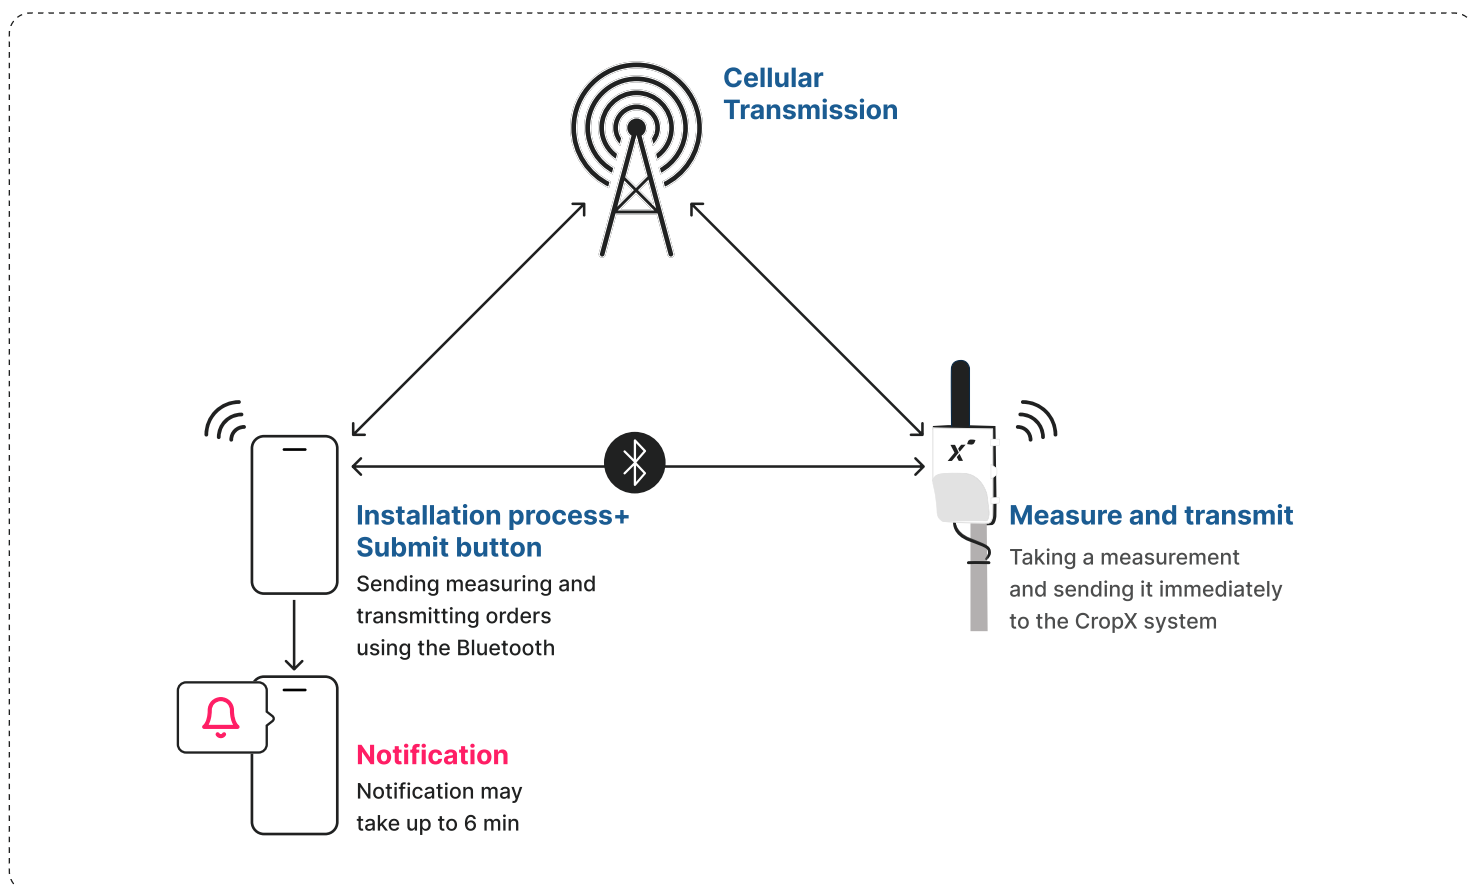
Cellular Transmission

Installation process+ Submit button

Sending measuring and transmitting orders using the Bluetooth

x

Measure and transmit

Taking a measurement and sending it immediately to the CropX system

Notification

Notification may take up to 6 min